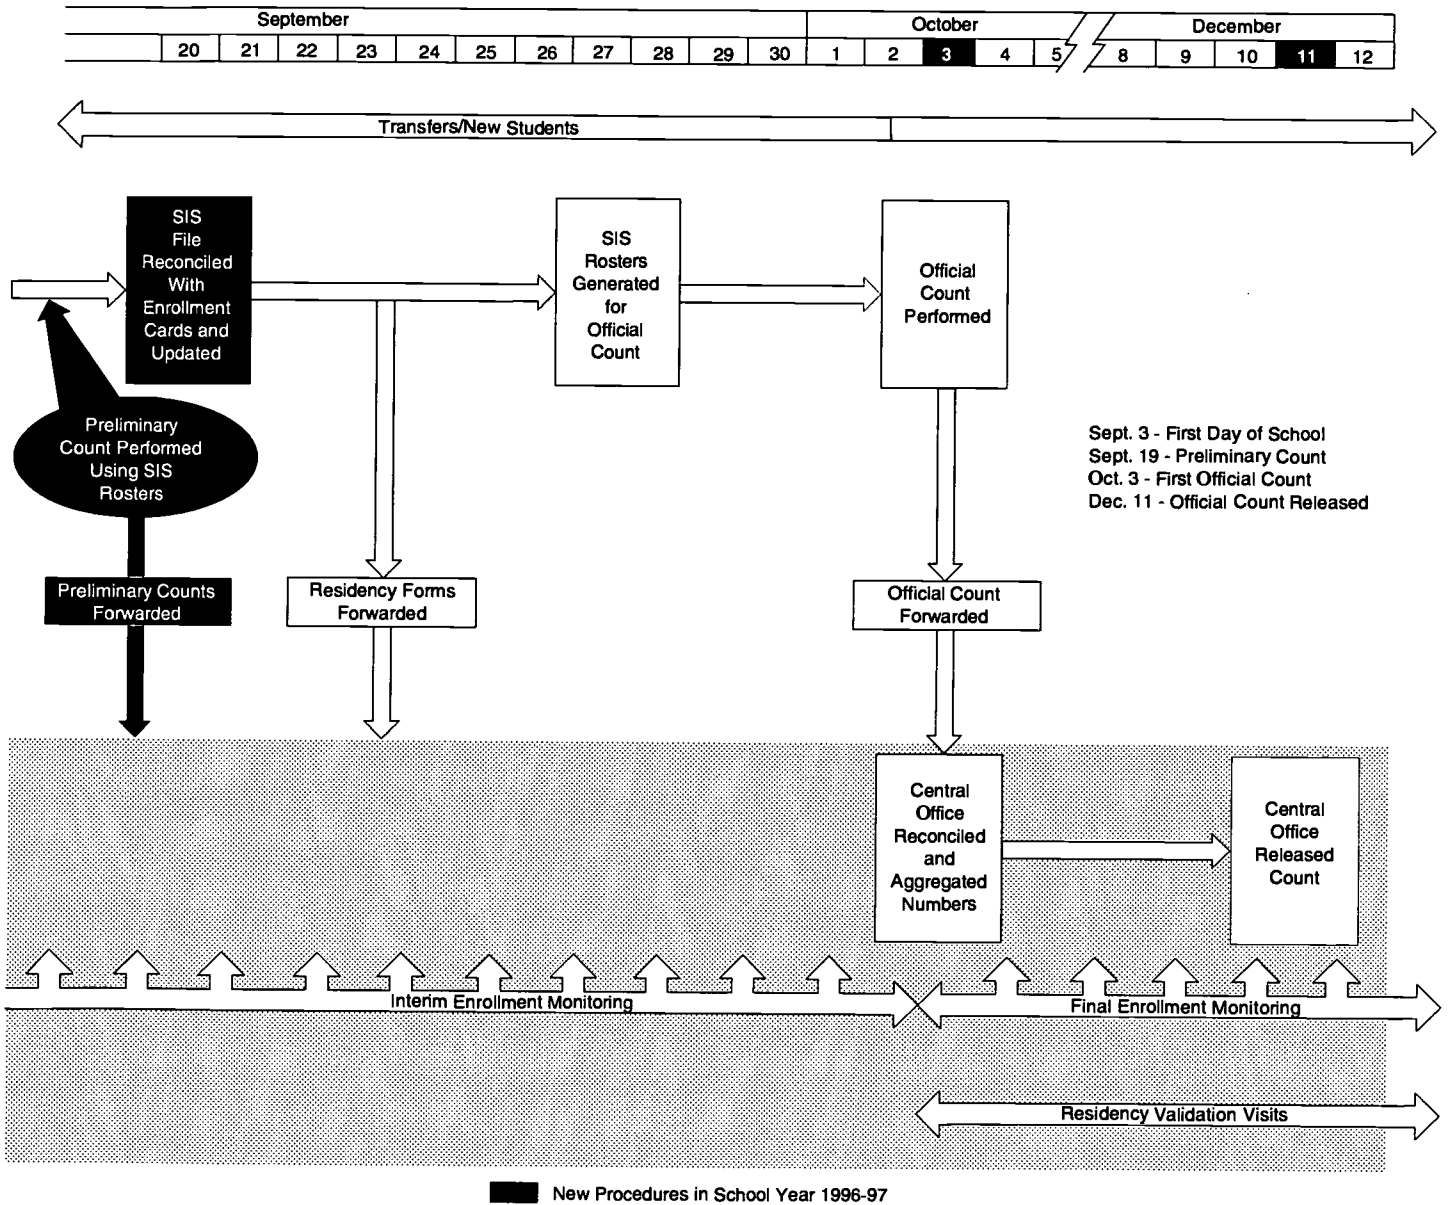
| September | | | | | | | | | | | October | | | | | December | | | | |
|---|---|---|---|---|---|---|---|---|---|---|---|---|---|---|---|---|---|---|---|---|
| 20 | 21 | 22 | 23 | 24 | 25 | 26 | 27 | 28 | 29 | 30 | 1 | 2 | 3 | 4 | 5 | 8 | 9 | 10 | 11 | 12 |

Transfers/New Students

SIS File Reconciled With Enrollment Cards and Updated

SIS Rosters Generated for Official Count

Official Count Performed

Preliminary Count Performed Using SIS Rosters

Sept. 3 - First Day of School
Sept. 19 - Preliminary Count
Oct. 3 - First Official Count
Dec. 11 - Official Count Released

Preliminary Counts Forwarded

Residency Forms Forwarded

Official Count Forwarded

Central Office Reconciled and Aggregated Numbers

Central Office Released Count

Interim Enrollment Monitoring

Final Enrollment Monitoring

Residency Validation Visits

New Procedures in School Year 1996-97